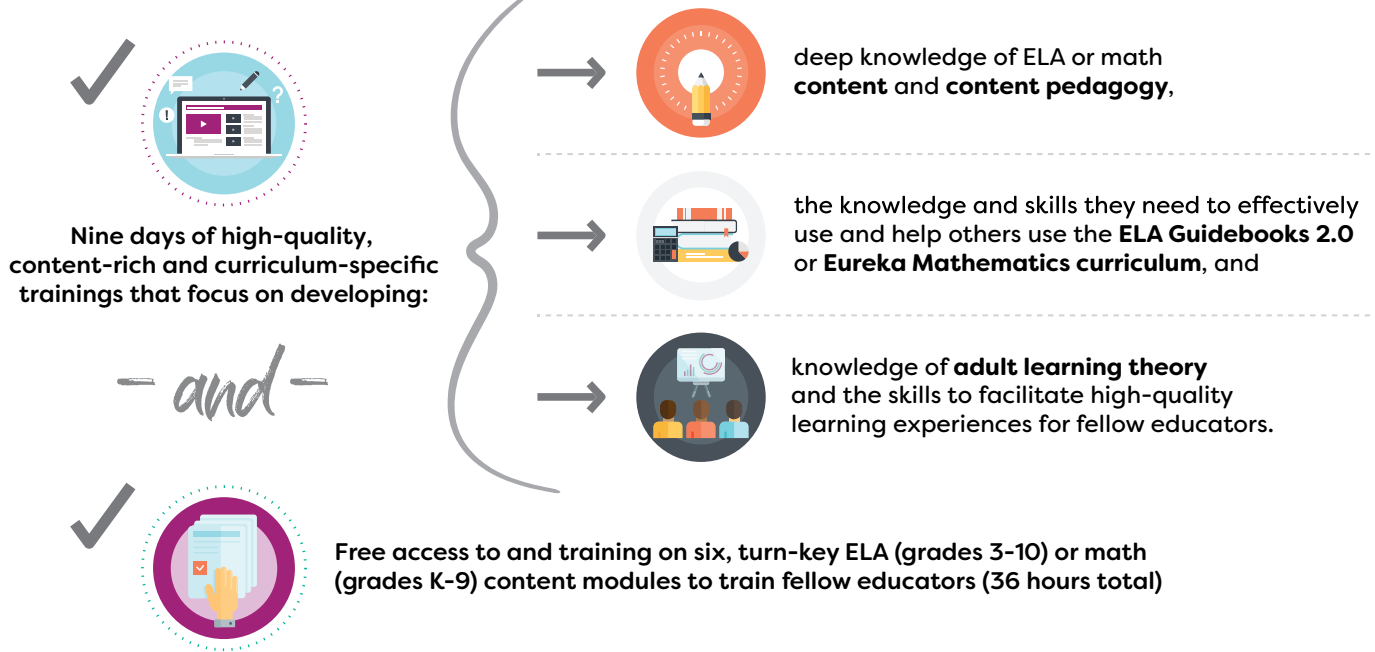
Nine days of high-quality, content-rich and curriculum-specific trainings that focus on developing:

deep knowledge of ELA or math **content** and **content pedagogy**,

the knowledge and skills they need to effectively use and help others use the **ELA Guidebooks 2.0** or **Eureka Mathematics curriculum**, and

knowledge of **adult learning theory** and the skills to facilitate high-quality learning experiences for fellow educators.

- and -

Free access to and training on six, turn-key ELA (grades 3-10) or math (grades K-9) content modules to train fellow educators (36 hours total)